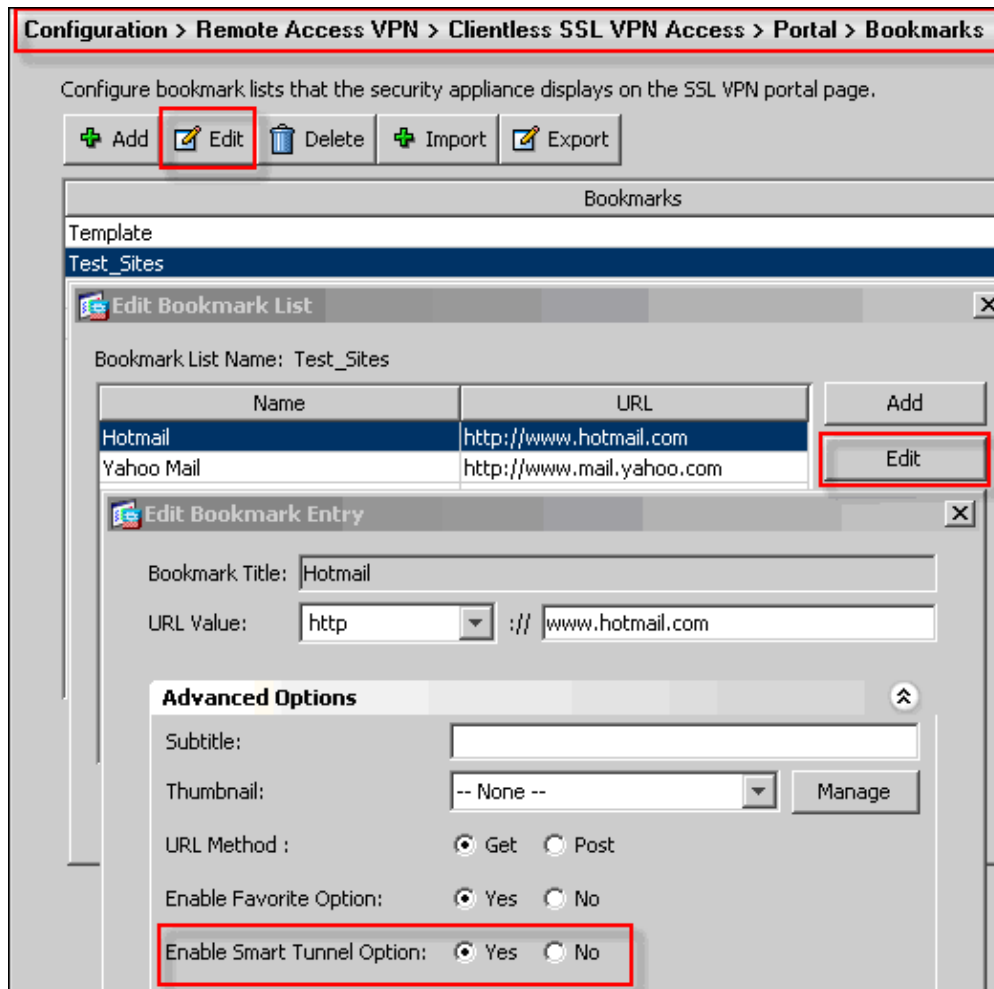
Configuration > Remote Access VPN > Clientless SSL VPN Access > Portal > Bookmarks

Configure bookmark lists that the security appliance displays on the SSL VPN portal page.

Add Edit Delete Import Export

| Bookmarks |
|---|
| Template |
| Test_Sites |

Edit Bookmark List

Bookmark List Name: Test_Sites

| Name | URL |
|---|---|
| Hotmail | http://www.hotmail.com |
| Yahoo Mail | http://www.mail.yahoo.com |

Add

Edit

Edit Bookmark Entry

Bookmark Title: Hotmail

URL Value: http :// www.hotmail.com

Advanced Options

Subtitle:

Thumbnail: -- None -- Manage

URL Method : Get Post

Enable Favorite Option: Yes No

Enable Smart Tunnel Option: Yes No